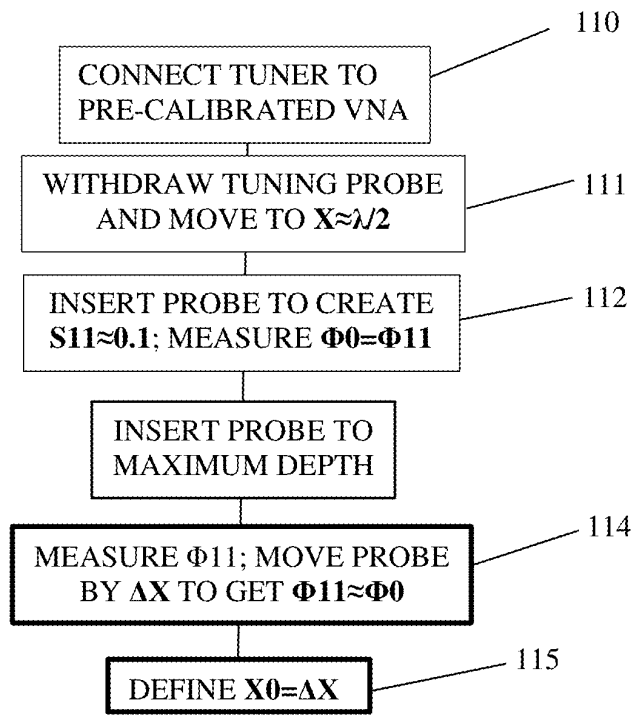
110

CONNECT TUNER TO PRE-CALIBRATED VNA

111

WITHDRAW TUNING PROBE AND MOVE TO $X \approx \lambda/2$

112

INSERT PROBE TO CREATE $S11 \approx 0.1$; MEASURE $\Phi 0 = \Phi 11$

INSERT PROBE TO MAXIMUM DEPTH

114

MEASURE $\Phi 11$; MOVE PROBE BY $\Delta X$ TO GET $\Phi 11 \approx \Phi 0$

115

DEFINE $X0 = \Delta X$